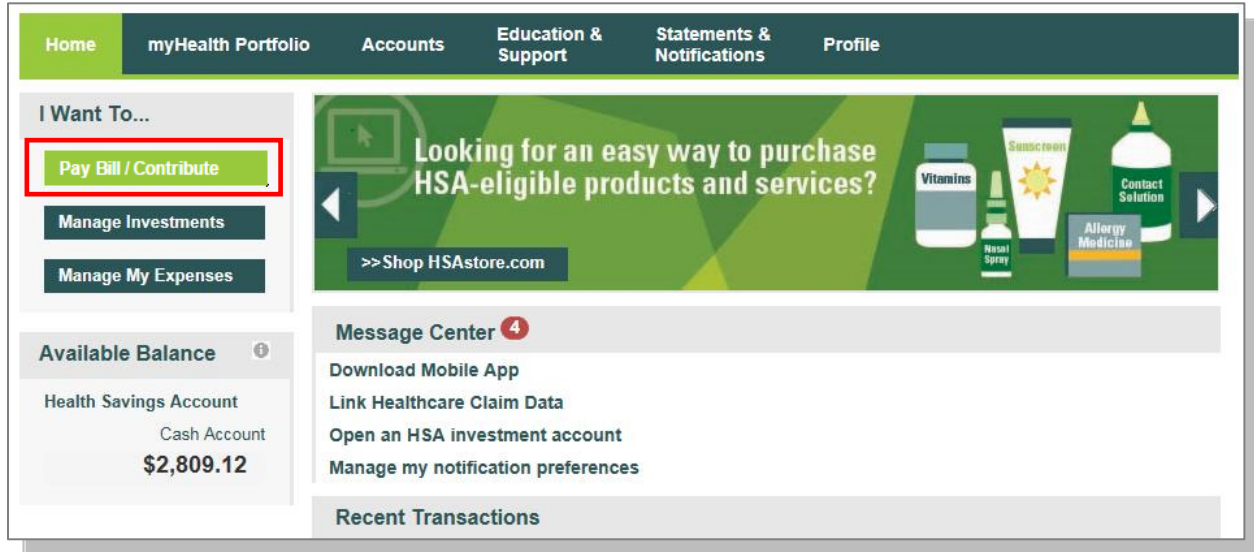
Home | myHealth Portfolio | Accounts | Education & Support | Statements & Notifications | Profile

I Want To...

Pay Bill / Contribute

Manage Investments

Manage My Expenses

Looking for an easy way to purchase HSA-eligible products and services?

>>Shop HSAstore.com

Vitamins

Nasal Spray

Sunscreen

Allergy Medicine

Contact Solution

Available Balance

Health Savings Account

Cash Account

$2,809.12

Message Center 4

Download Mobile App

Link Healthcare Claim Data

Open an HSA investment account

Manage my notification preferences

Recent Transactions